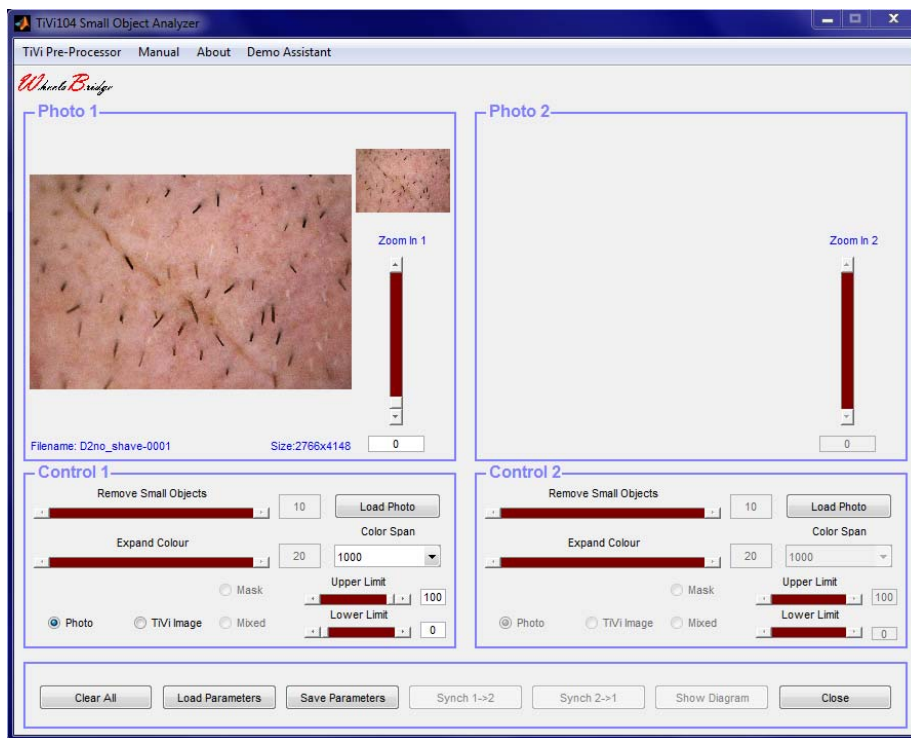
TiVi104 Small Object Analyzer

TiVi Pre-Processor Manual About Demo Assistant

WheelsBridge

Photo 1

Zoom In 1

Filename: D2no_shave-0001

Size:2766x4148

0

Photo 2

Zoom In 2

0

Control 1

Remove Small Objects

10

Load Photo

Color Span

Expand Colour

20

1000

Mask

Upper Limit

100

Lower Limit

0

Photo TiVi Image Mixed

Control 2

Remove Small Objects

10

Load Photo

Color Span

Expand Colour

20

1000

Mask

Upper Limit

100

Lower Limit

0

Photo TiVi Image Mixed

Clear All Load Parameters Save Parameters Synch 1->2 Synch 2->1 Show Diagram Close